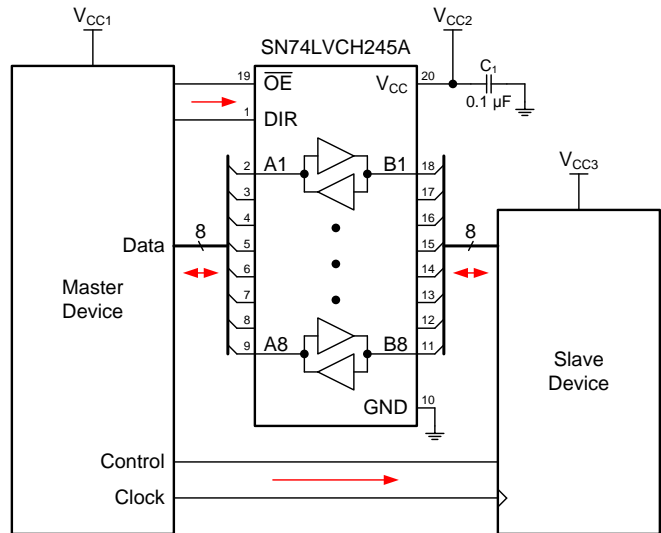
$V_{CC1}$

SN74LVCH245A

$V_{CC2}$

19 $\overline{OE}$

$V_{CC}$ 20

$C_1$

0.1 µF

1 DIR

2 A1

B1 18

3

17

4

16

Data

8

5

15

8

6

14

Master Device

7

13

8

12

9 A8

B8 11

$V_{CC3}$

Slave Device

GND 10

Control

Clock